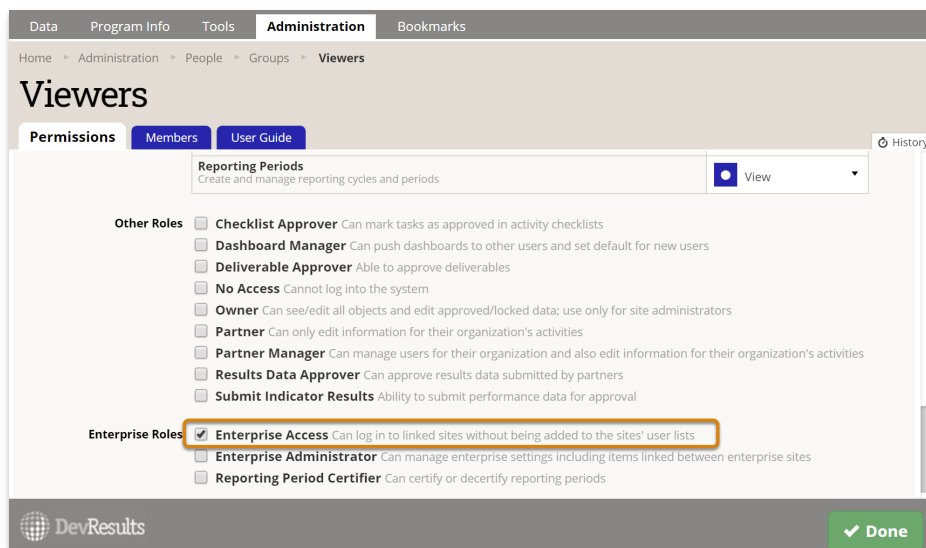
Data Program Info Tools Administration Bookmarks

Home ▸ Administration ▸ People ▸ Groups ▸ Viewers

Viewers

Permissions Members User Guide

History

Reporting Periods
Create and manage reporting cycles and periods

View

Other Roles
Checklist Approver Can mark tasks as approved in activity checklists
Dashboard Manager Can push dashboards to other users and set default for new users
Deliverable Approver Able to approve deliverables
No Access Cannot log into the system
Owner Can see/edit all objects and edit approved/locked data; use only for site administrators
Partner Can only edit information for their organization's activities
Partner Manager Can manage users for their organization and also edit information for their organization's activities
Results Data Approver Can approve results data submitted by partners
Submit Indicator Results Ability to submit performance data for approval

Enterprise Roles
Enterprise Access Can log in to linked sites without being added to the sites' user lists
Enterprise Administrator Can manage enterprise settings including items linked between enterprise sites
Reporting Period Certifier Can certify or decertify reporting periods

DevResults

Done